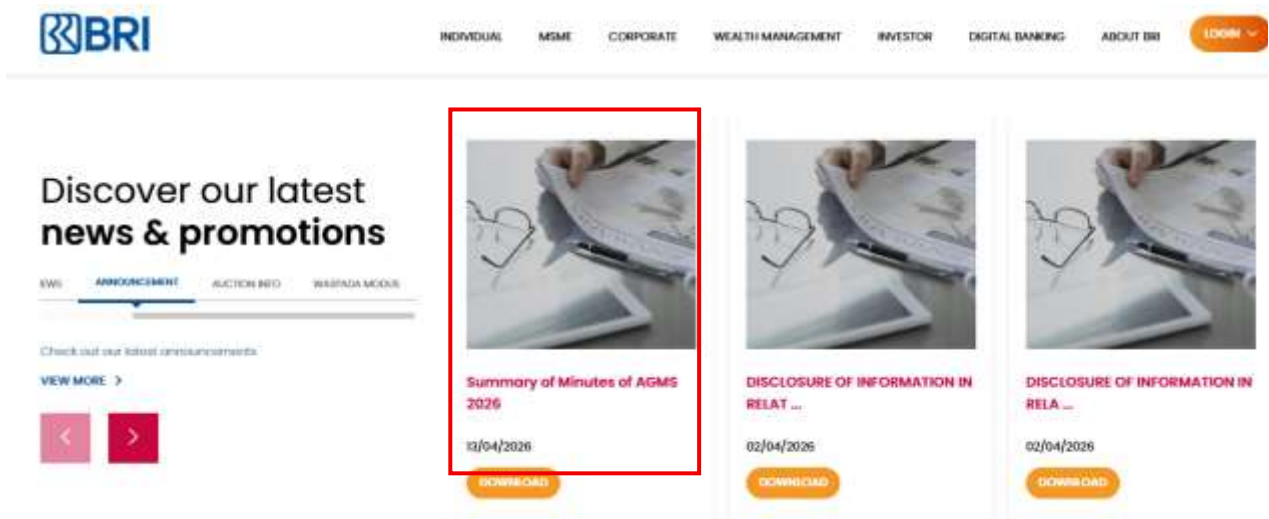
BRI

INDIVIDUAL MSME CORPORATE WEALTH MANAGEMENT INVESTOR DIGITAL BANKING ABOUT BRI LOGIN

Discover our latest
news & promotions

EWS ANNOUNCEMENT AUCTION INFO WASPADA MODUS

Check out our latest announcements

VIEW MORE >

Summary of Minutes of AGMS 2026

13/04/2026

DOWNLOAD

DISCLOSURE OF INFORMATION IN RELAT ...

02/04/2026

DOWNLOAD

DISCLOSURE OF INFORMATION IN RELA ...

02/04/2026

DOWNLOAD